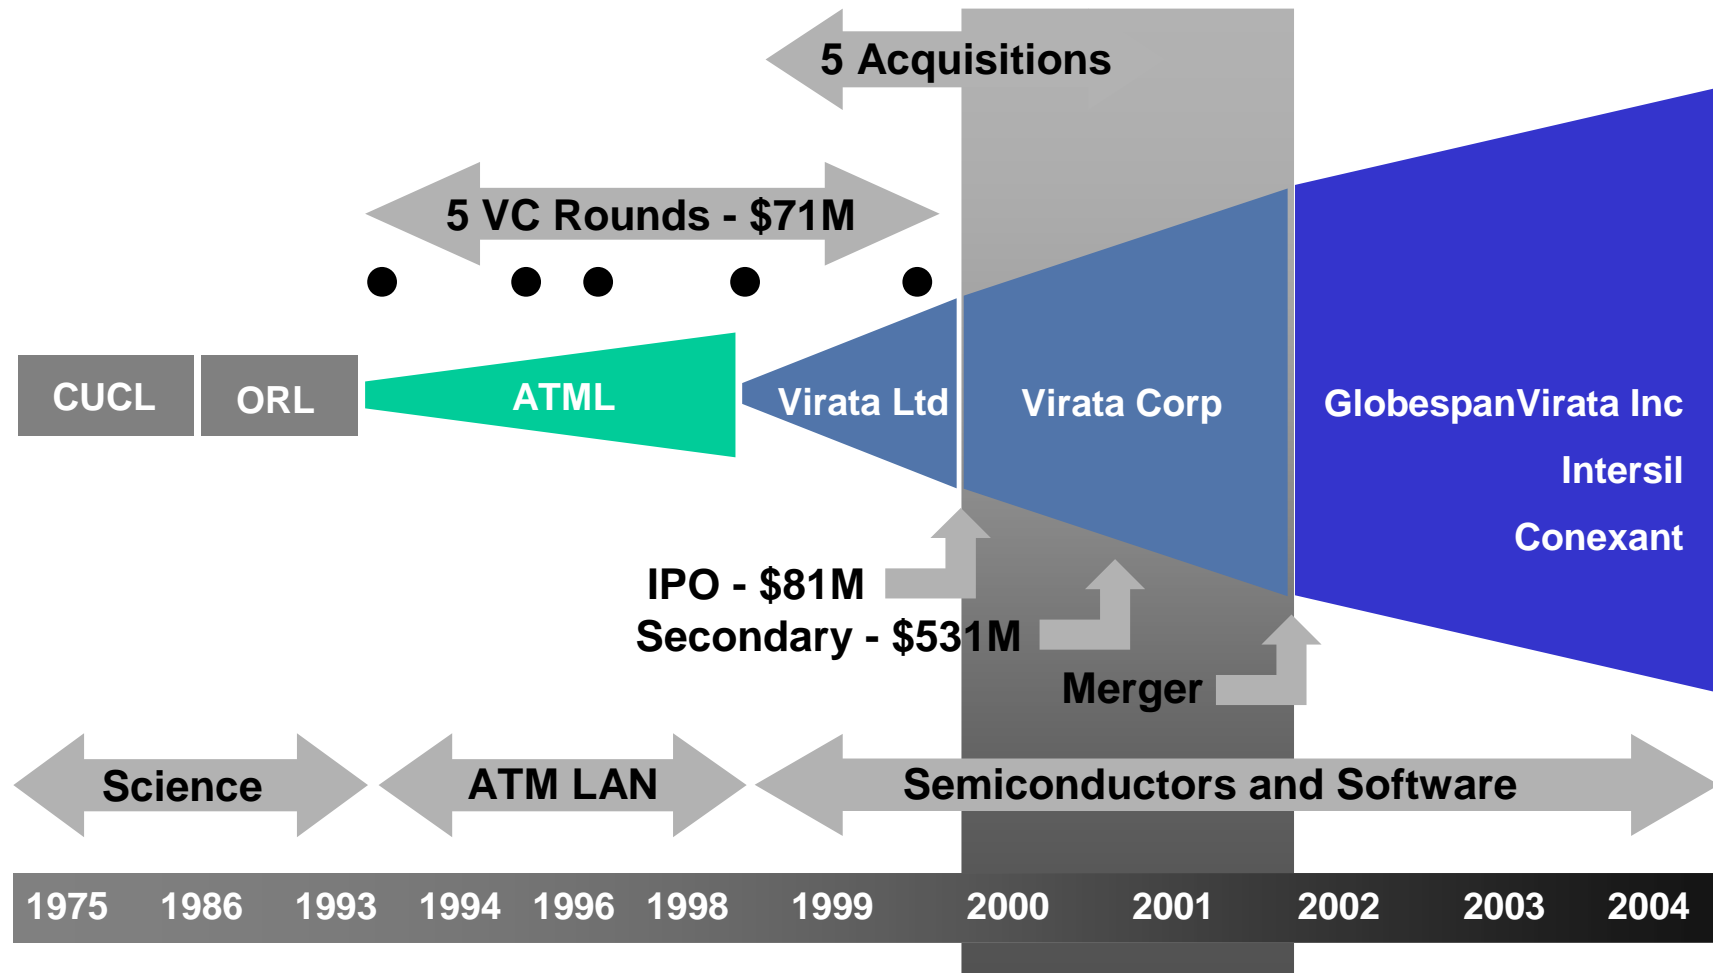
5 Acquisitions

5 VC Rounds - $71M

CUCL

ORL

ATML

Virata Ltd

Virata Corp

GlobespanVirata Inc

Intersil

Conexant

IPO - $81M

Secondary - $531M

Merger

Science

ATM LAN

Semiconductors and Software

1975 1986 1993 1994 1996 1998 1999 2000 2001 2002 2003 2004